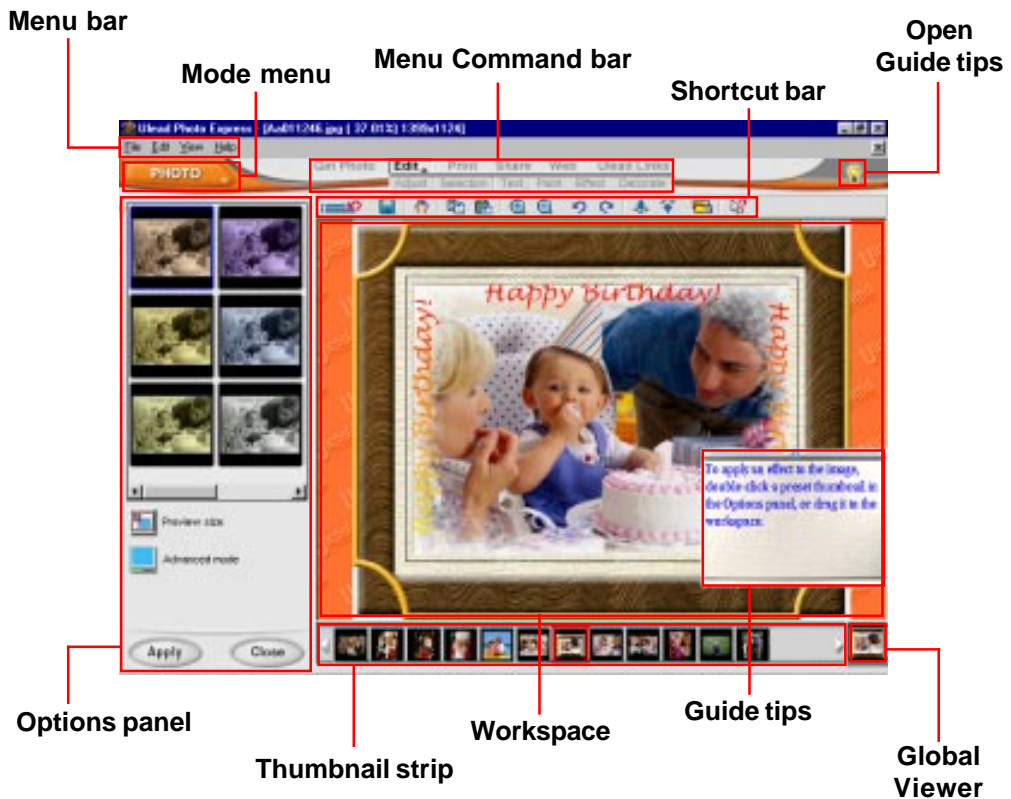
Menu bar

Mode menu

Menu Command bar

Open Guide tips

Shortcut bar

Ulead Photo Express - [Aa011246.jpg | 37.01% | 1398x1124]

File Edit View Help

PHOTO

Get Photo Edit Print Share Web Ulead Links

Adjust Selection Text Paint Effect Decorate

Happy Birthday!

Happy Birthday!

Happy Birthday!

To apply an effect to the image, double-click a preset thumbnail in the Options panel, or drag it to the workspace.

Preview size

Advanced mode

Apply

Close

Options panel

Thumbnail strip

Workspace

Guide tips

Global Viewer